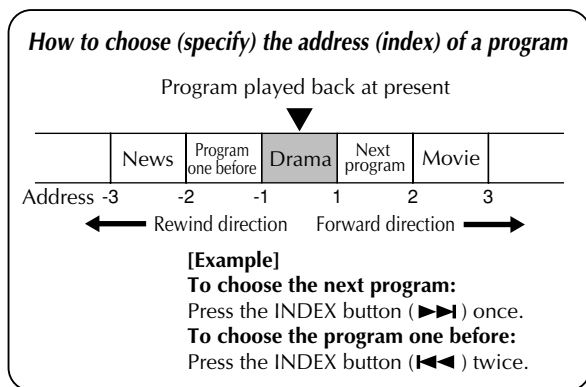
How to choose (specify) the address (index) of a program

Program played back at present

| News | Program one before | Drama | Next program | Movie |
|---|---|---|---|---|

Address -3 -2 -1 1 2 3

Rewind direction Forward direction

[Example]
To choose the next program:
Press the INDEX button (►►|) once.
To choose the program one before:
Press the INDEX button (|◄◄) twice.